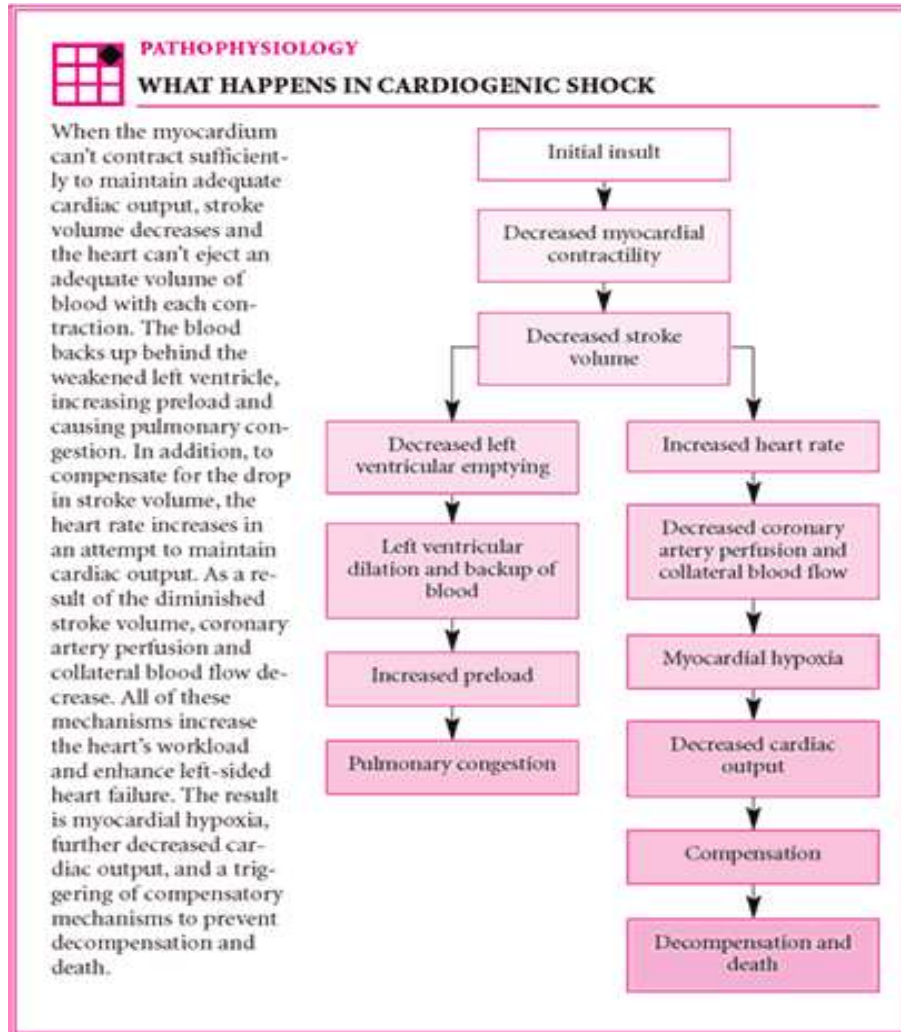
PATHOPHYSIOLOGY

WHAT HAPPENS IN CARDIOGENIC SHOCK

When the myocardium can't contract sufficiently to maintain adequate cardiac output, stroke volume decreases and the heart can't eject an adequate volume of blood with each contraction. The blood backs up behind the weakened left ventricle, increasing preload and causing pulmonary congestion. In addition, to compensate for the drop in stroke volume, the heart rate increases in an attempt to maintain cardiac output. As a result of the diminished stroke volume, coronary artery perfusion and collateral blood flow decrease. All of these mechanisms increase the heart's workload and enhance left-sided heart failure. The result is myocardial hypoxia, further decreased cardiac output, and a triggering of compensatory mechanisms to prevent decompensation and death.

Initial insult

Decreased myocardial contractility

Decreased stroke volume

Decreased left ventricular emptying

Left ventricular dilation and backup of blood

Increased preload

Pulmonary congestion

Increased heart rate

Decreased coronary artery perfusion and collateral blood flow

Myocardial hypoxia

Decreased cardiac output

Compensation

Decompensation and death